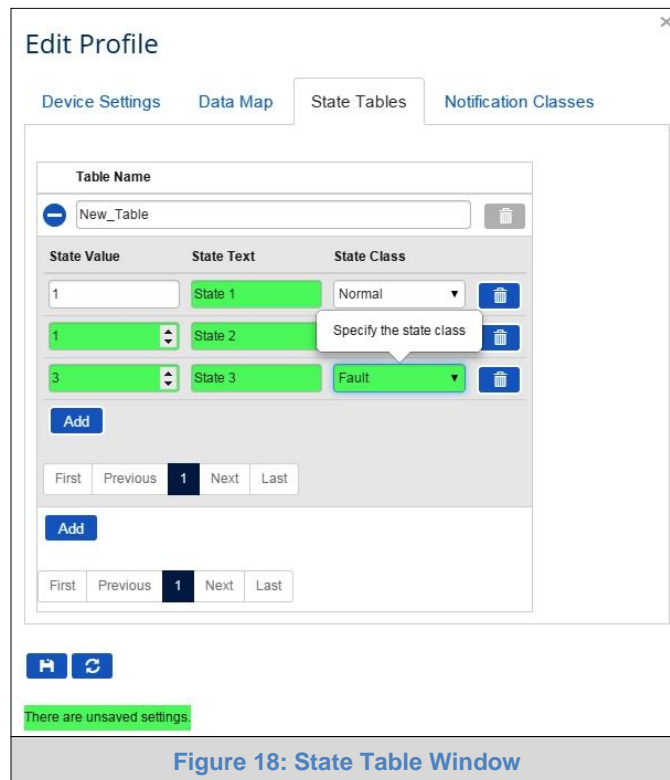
×

Edit Profile

Device Settings
Data Map
State Tables
Notification Classes

Table Name

New_Table

| State Value | State Text | State Class |
|---|---|---|
| 1 | State 1 | Normal |
| 1 | State 2 | |
| 3 | State 3 | Fault |

Specify the state class

Add

First Previous 1 Next Last

Add

First Previous 1 Next Last

There are unsaved settings.

Figure 18: State Table Window